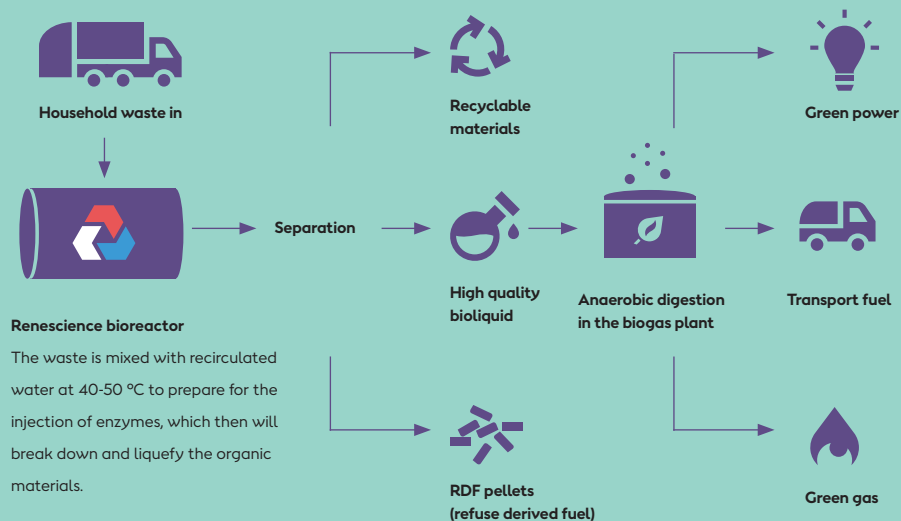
Household waste in

Recyclable materials

Green power

Separation

High quality bioliquid

Anaerobic digestion in the biogas plant

Transport fuel

Renescience bioreactor

The waste is mixed with recirculated water at 40-50 °C to prepare for the injection of enzymes, which then will break down and liquefy the organic materials.

RDF pellets (refuse derived fuel)

Green gas